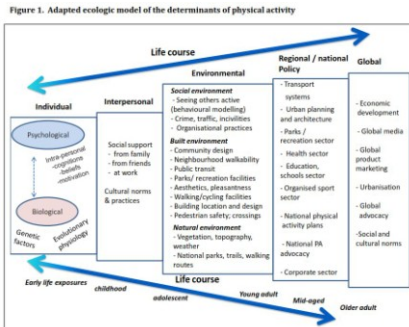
Figure 1. Adapted ecologic model of the determinants of physical activity

Life course

Individual

Psychological

Intra-personal
-cognitions
-beliefs
-motivation

Biological

Genetic factors

Evolutionary physiology

Interpersonal

Social support
- from family
- from friends
- at work

Cultural norms & practices

Environmental

Social environment
- Seeing others active (behavioural modelling)
- Crime, traffic, incivilities
- Organisational practices

Built environment
- Community design
- Neighbourhood walkability
- Public transit
- Parks/ recreation facilities
- Aesthetics, pleasantness
- Walking/cycling facilities
- Building location and design
- Pedestrian safety; crossings

Natural environment
- Vegetation, topography, weather
- National parks, trails, walking routes

Regional / national Policy

- Transport systems
- Urban planning and architecture
- Parks / recreation sector
- Health sector
- Education, schools sector
- Organised sport sector
- National physical activity plans
- National PA advocacy
- Corporate sector

Global

- Economic development
- Global media
- Global product marketing
- Urbanisation
- Global advocacy
-Social and cultural norms

Life course

Early life exposures

childhood

adolescent

Young adult

Mid-aged

Older adult